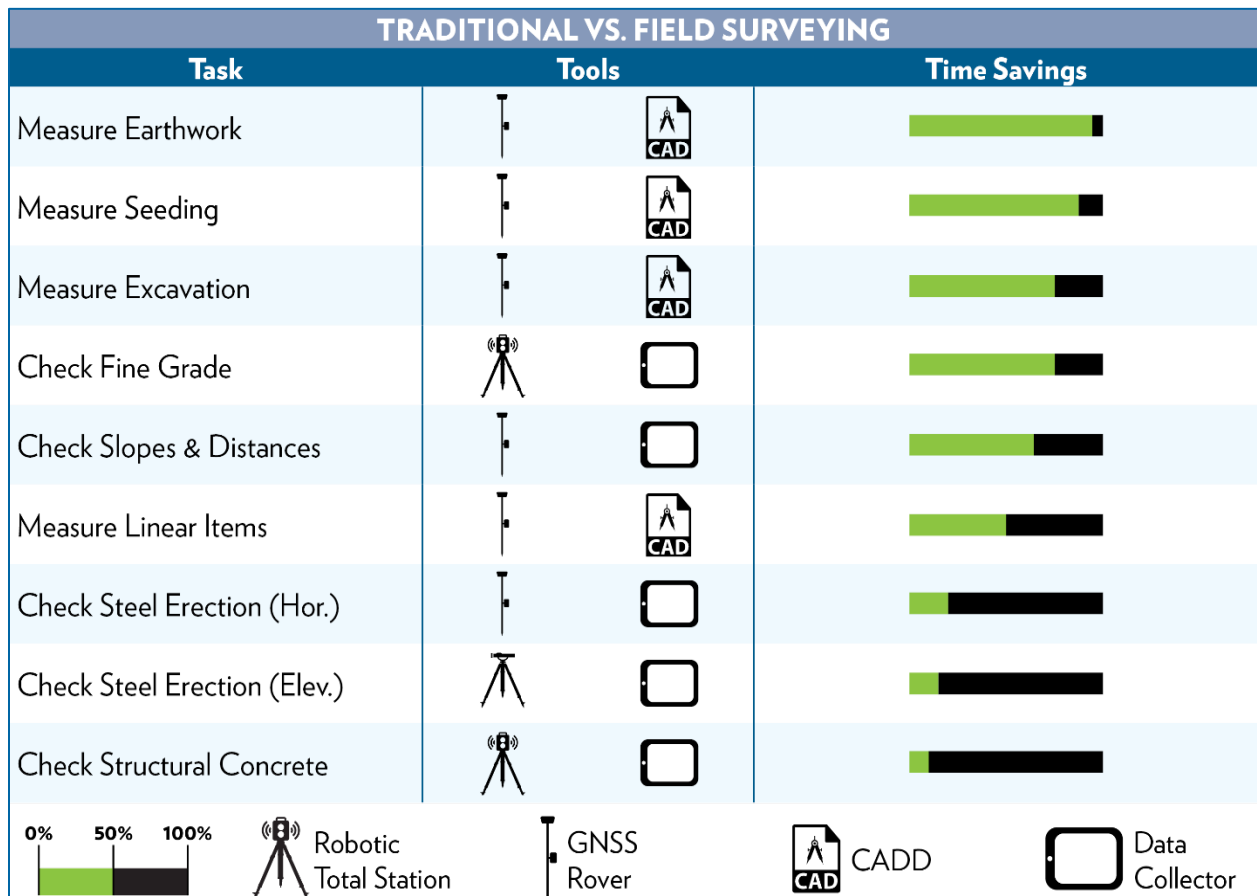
TRADITIONAL VS. FIELD SURVEYING

| Task | Tools | | Time Savings |
|---|---|---|---|
| Measure Earthwork | | CAD | |
| Measure Seeding | | CAD | |
| Measure Excavation | | CAD | |
| Check Fine Grade | | | |
| Check Slopes & Distances | | | |
| Measure Linear Items | | CAD | |
| Check Steel Erection (Hor.) | | | |
| Check Steel Erection (Elev.) | | | |
| Check Structural Concrete | | | |

0% 50% 100%

Robotic Total Station

GNSS Rover

CAD CADD

Data Collector